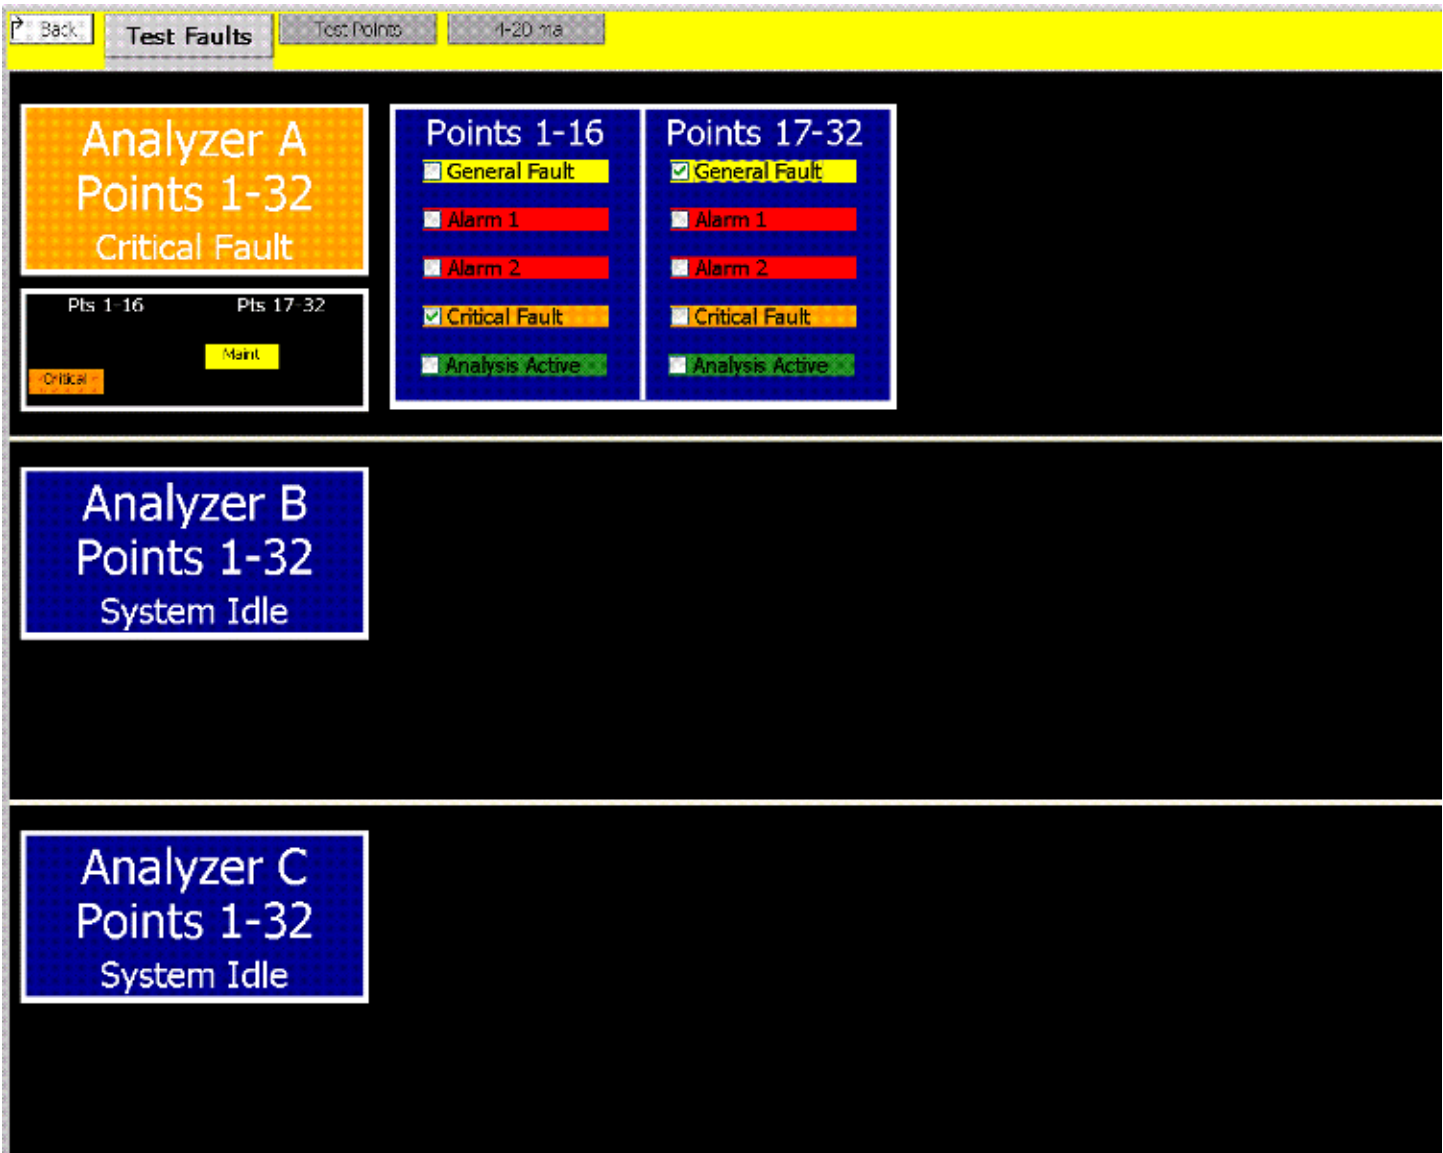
Back Test Faults Test Points 4-20 ma

Analyzer A
Points 1-32
Critical Fault

Pts 1-16 Pts 17-32
Maint
Critical

Points 1-16
General Fault
Alarm 1
Alarm 2
Critical Fault
Analysis Active

Points 17-32
General Fault
Alarm 1
Alarm 2
Critical Fault
Analysis Active

Analyzer B
Points 1-32
System Idle

Analyzer C
Points 1-32
System Idle